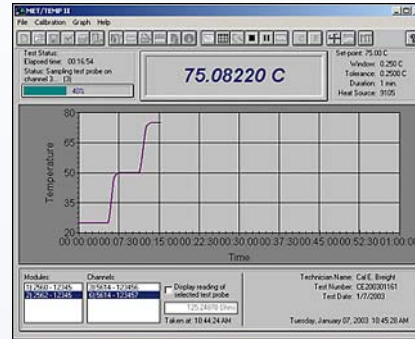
MET/TEMP II
File Calibration Graph Help

Test Status:
Elapsed time: 00:16:54
Status: Sampling test probe on channel 3... (3)
40%

75.08220 C

Set-point: 75.00 C
Window: 0.250 C
Tolerance: 0.2500 C
Duration: 1 min.
Heat Source: 9105

80
65
50
35
20
Temperature
00:00:00 00:07:30 00:15:00 00:22:30 00:30:00 00:37:30 00:45:00 00:52:30 01:00:00
Time

Modules:
1) 2560 - 12345
2) 2562 - 12345

Channels:
3) 5674 - 123456
4) 5674 - 123457

Display reading of selected test probe
125.2478 Ohm
Taken at: 10:44:24 AM

Technician Name: Cal E. Breight
Test Number: CE200301161
Test Date: 1/7/2003

Tuesday, January 07, 2003 10:45:28 AM